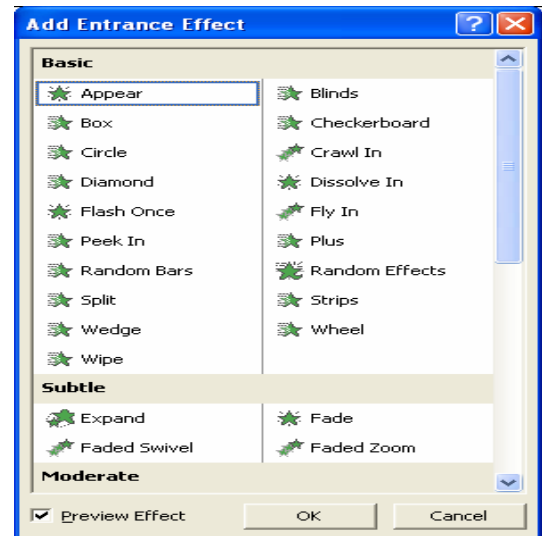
Add Entrance Effect

Basic

| | |
|---|---|
| Appear | Blinds |
| Box | Checkerboard |
| Circle | Crawl In |
| Diamond | Dissolve In |
| Flash Once | Fly In |
| Peek In | Plus |
| Random Bars | Random Effects |
| Split | Strips |
| Wedge | Wheel |
| Wipe | |

Subtle

| | |
|---|---|
| Expand | Fade |
| Faded Swivel | Faded Zoom |

Moderate

Preview Effect
OK
Cancel